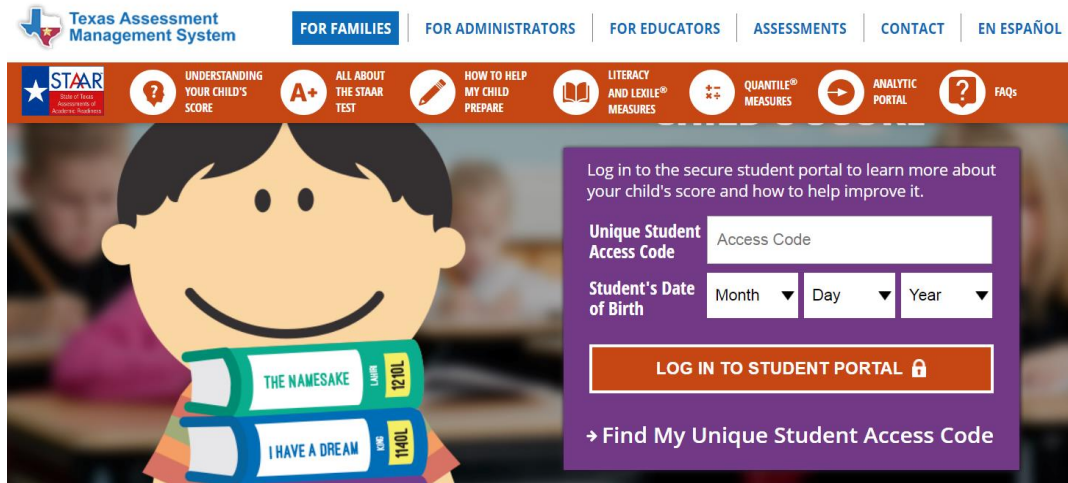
Texas Assessment Management System

FOR FAMILIES | FOR ADMINISTRATORS | FOR EDUCATORS | ASSESSMENTS | CONTACT | EN ESPAÑOL

STAAR State of Texas Assessments of Academic Readiness

UNDERSTANDING YOUR CHILD'S SCORE

ALL ABOUT THE STAAR TEST

HOW TO HELP MY CHILD PREPARE

LITERACY AND LEXILE® MEASURES

QUANTILE® MEASURES

ANALYTIC PORTAL

FAQs

Log in to the secure student portal to learn more about your child's score and how to help improve it.

Unique Student Access Code

Access Code

Student's Date of Birth

Month

Day

Year

LOG IN TO STUDENT PORTAL

→ Find My Unique Student Access Code

THE NAMESAKE LAHIRI 1210L

I HAVE A DREAM KING 1140L